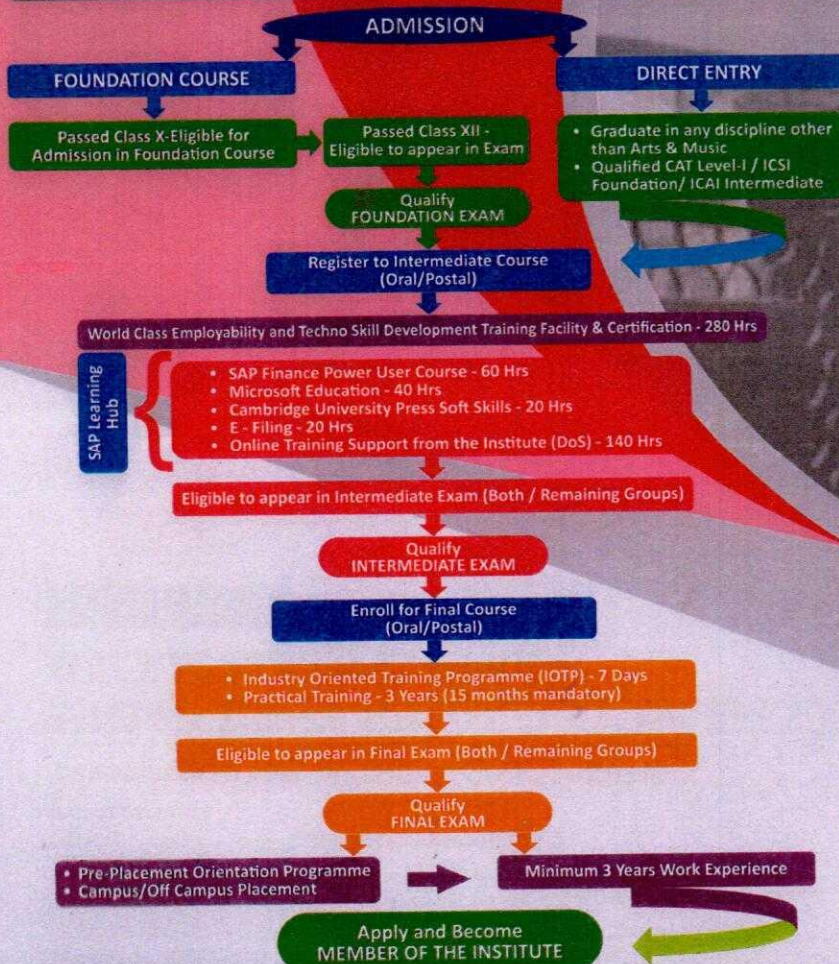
ADMISSION

FOUNDATION COURSE

DIRECT ENTRY

Passed Class X-Eligible for Admission in Foundation Course

Passed Class XII - Eligible to appear in Exam

• Graduate in any discipline other than Arts & Music
• Qualified CAT Level-I / ICSI Foundation/ ICAI Intermediate

Qualify FOUNDATION EXAM

Register to Intermediate Course (Oral/Postal)

World Class Employability and Techno Skill Development Training Facility & Certification - 280 Hrs

SAP Learning Hub

• SAP Finance Power User Course - 60 Hrs
• Microsoft Education - 40 Hrs
• Cambridge University Press Soft Skills - 20 Hrs
• E - Filing - 20 Hrs
• Online Training Support from the Institute (DoS) - 140 Hrs

Eligible to appear in Intermediate Exam (Both / Remaining Groups)

Qualify INTERMEDIATE EXAM

Enroll for Final Course (Oral/Postal)

• Industry Oriented Training Programme (IOTP) - 7 Days
• Practical Training - 3 Years (15 months mandatory)

Eligible to appear in Final Exam (Both / Remaining Groups)

Qualify FINAL EXAM

• Pre-Placement Orientation Programme
• Campus/Off Campus Placement

Minimum 3 Years Work Experience

Apply and Become MEMBER OF THE INSTITUTE